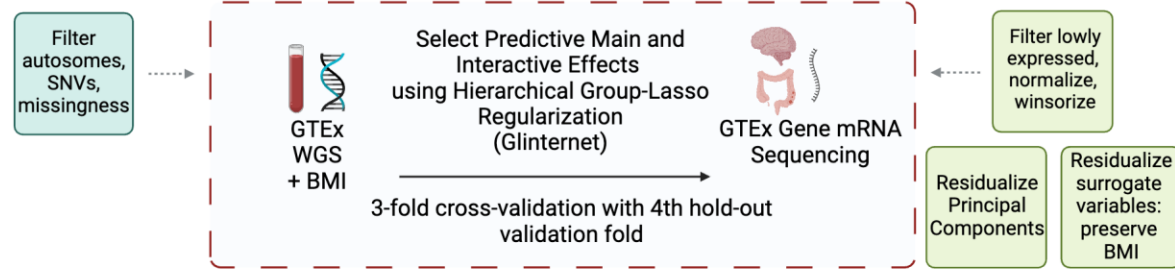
Filter autosomes, SNVs, missingness

GTEx WGS + BMI

Select Predictive Main and Interactive Effects using Hierarchical Group-Lasso Regularization (Glinternet)

3-fold cross-validation with 4th hold-out validation fold

GTEx Gene mRNA Sequencing

Filter lowly expressed, normalize, winsorize

Residualize Principal Components

Residualize surrogate variables: preserve BMI